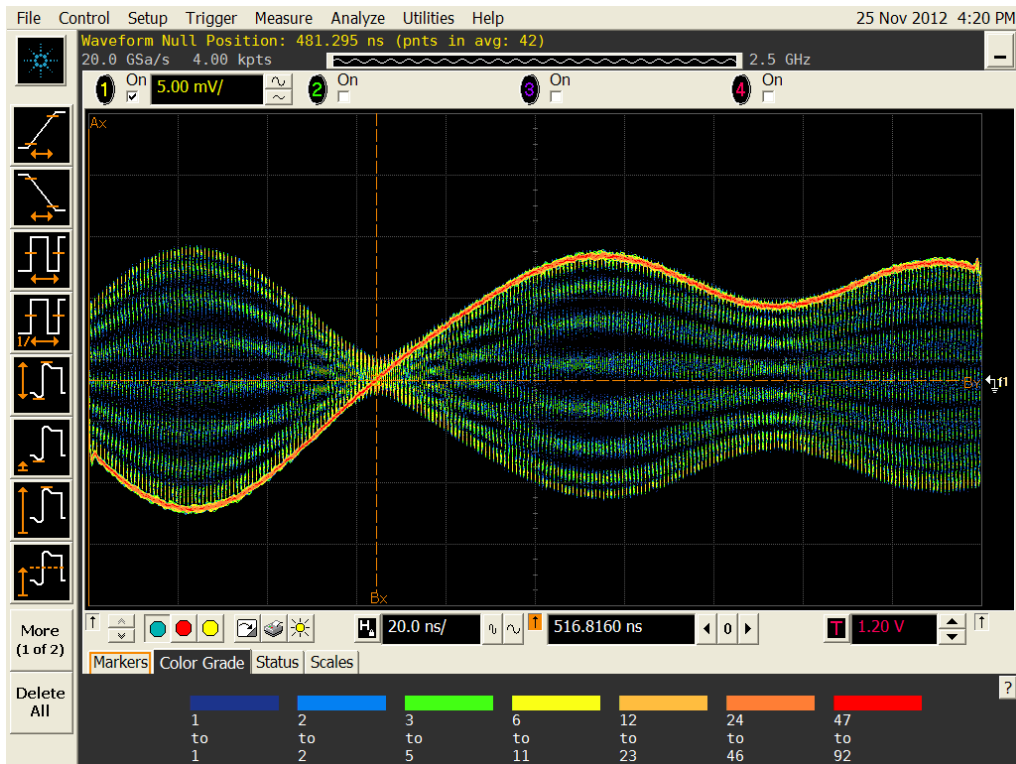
File Control Setup Trigger Measure Analyze Utilities Help

25 Nov 2012 4:20 PM

Waveform Null Position: 481.295 ns (pnts in avg: 42)

20.0 GSa/s 4.00 kpts

2.5 GHz

1 On 5.00 mV/

2 On

3 On

4 On

Ax

Bx

Bx

More (1 of 2)

Delete All

20.0 ns/

516.8160 ns

0

1.20 V

Markers Color Grade Status Scales

?

| 1 to 1 | 2 to 2 | 3 to 5 | 6 to 11 | 12 to 23 | 24 to 46 | 47 to 92 |
|---|---|---|---|---|---|---|